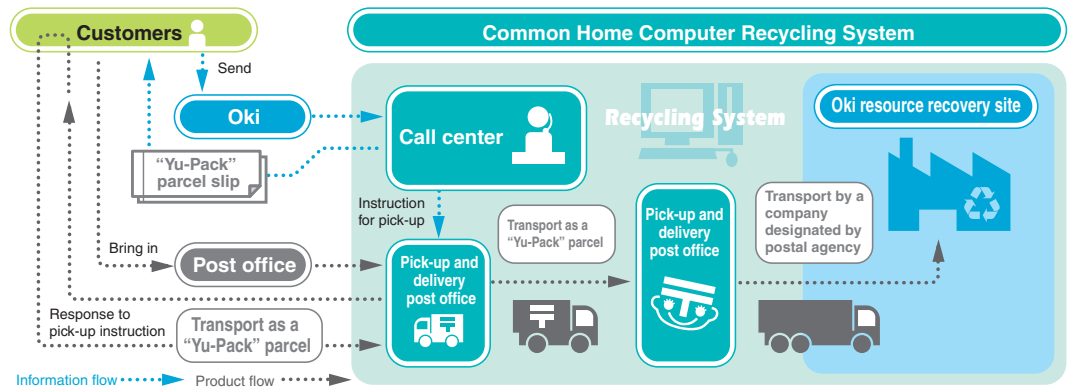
Customers

Common Home Computer Recycling System

Send

Oki

Call center

Recycling System

Oki resource recovery site

"Yu-Pack" parcel slip

Instruction for pick-up

Transport as a "Yu-Pack" parcel

Pick-up and delivery post office

Transport by a company designated by postal agency

Bring in

Post office

Pick-up and delivery post office

Response to pick-up instruction

Transport as a "Yu-Pack" parcel

Information flow

Product flow